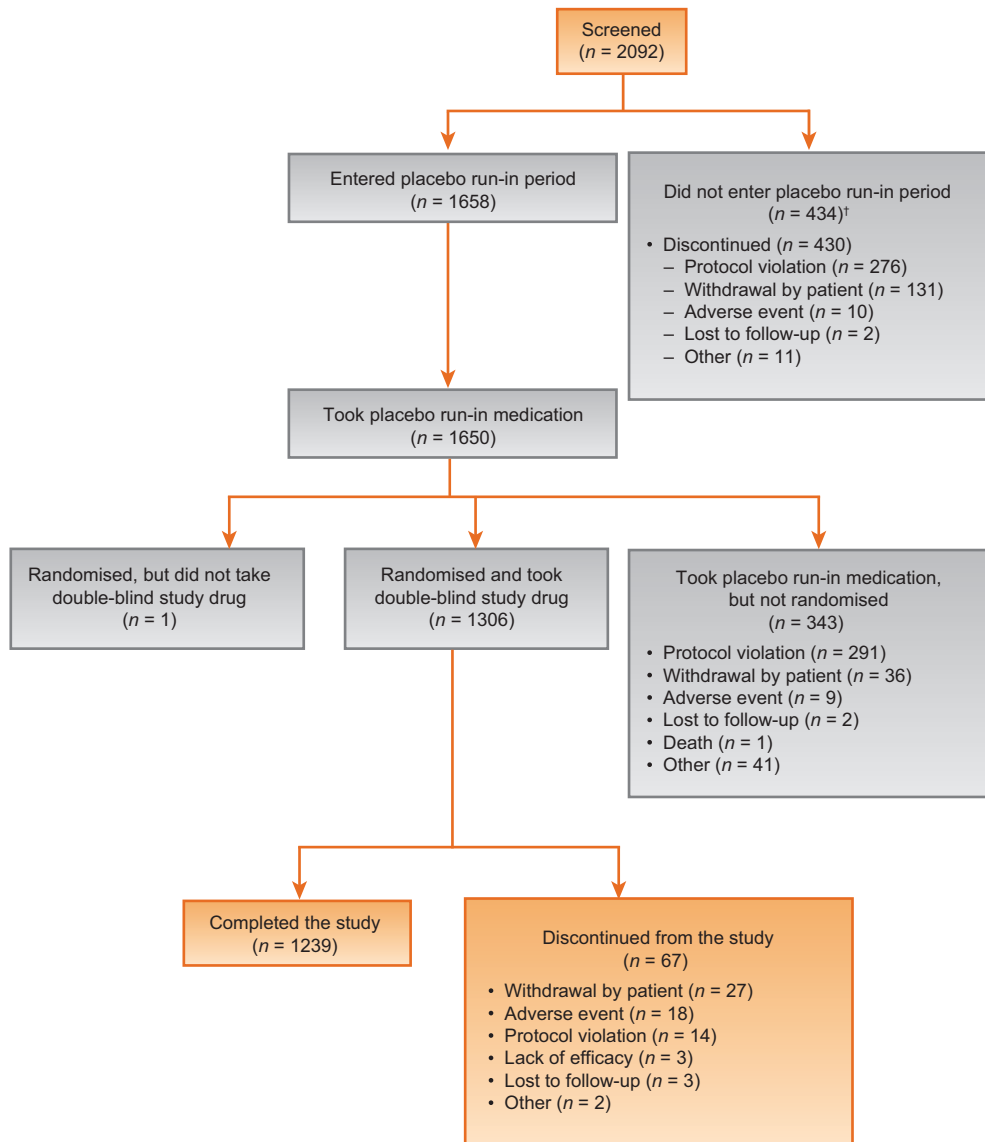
Screened
($n$ = 2092)

Entered placebo run-in period
($n$ = 1658)

Did not enter placebo run-in period
($n$ = 434)$^{†}$

• Discontinued ($n$ = 430)
– Protocol violation ($n$ = 276)
– Withdrawal by patient ($n$ = 131)
– Adverse event ($n$ = 10)
– Lost to follow-up ($n$ = 2)
– Other ($n$ = 11)

Took placebo run-in medication
($n$ = 1650)

Randomised, but did not take double-blind study drug
($n$ = 1)

Randomised and took double-blind study drug
($n$ = 1306)

Took placebo run-in medication, but not randomised
($n$ = 343)

• Protocol violation ($n$ = 291)
• Withdrawal by patient ($n$ = 36)
• Adverse event ($n$ = 9)
• Lost to follow-up ($n$ = 2)
• Death ($n$ = 1)
• Other ($n$ = 41)

Completed the study
($n$ = 1239)

Discontinued from the study
($n$ = 67)

• Withdrawal by patient ($n$ = 27)
• Adverse event ($n$ = 18)
• Protocol violation ($n$ = 14)
• Lack of efficacy ($n$ = 3)
• Lost to follow-up ($n$ = 3)
• Other ($n$ = 2)